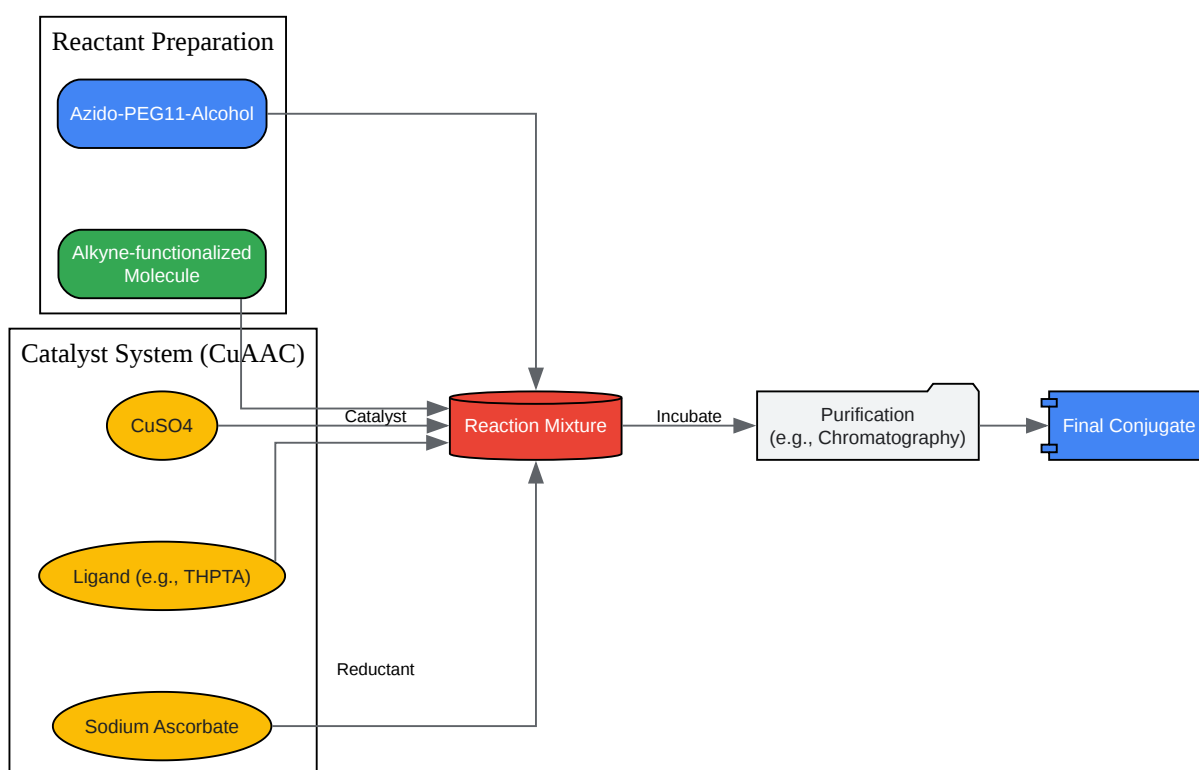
Reactant Preparation

Azido-PEG11-Alcohol

Alkyne-functionalized Molecule

Catalyst System (CuAAC)

CuSO4

Catalyst

Reaction Mixture

Incubate

Purification (e.g., Chromatography)

Final Conjugate

Ligand (e.g., THPTA)

Reductant

Sodium Ascorbate